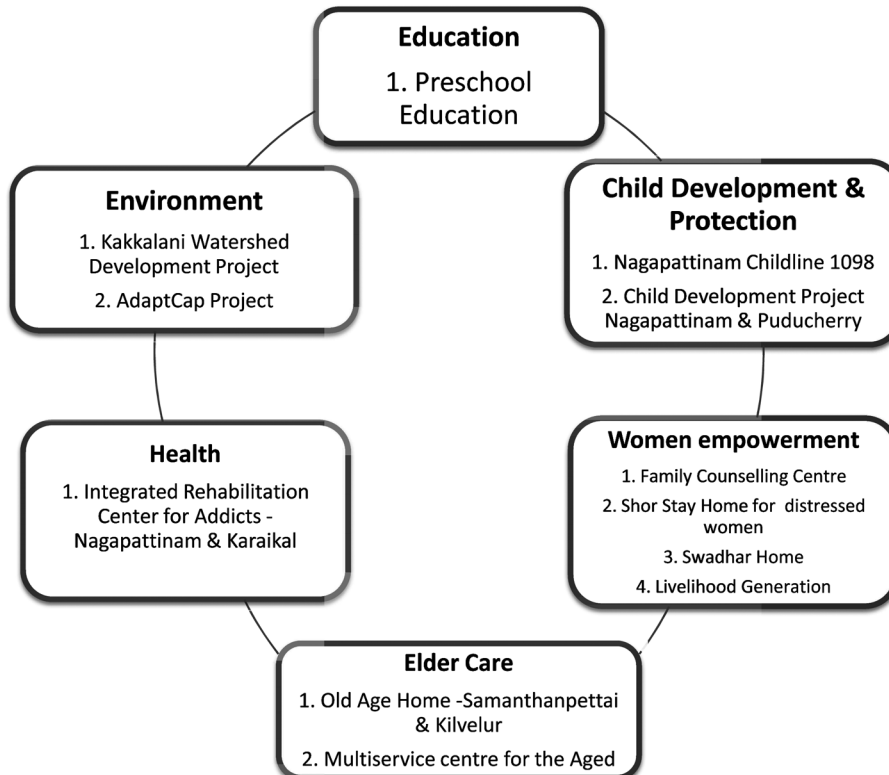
Education

1. Preschool Education

Child Development & Protection

1. Nagapattinam Childline 1098

2. Child Development Project Nagapattinam & Puducherry

Women empowerment

1. Family Counselling Centre

2. Shor Stay Home for distressed women

3. Swadhar Home

4. Livelihood Generation

Elder Care

1. Old Age Home -Samanthanpettai & Kilvelur

2. Multiservice centre for the Aged

Health

1. Integrated Rehabilitation Center for Addicts - Nagapattinam & Karaikal

Environment

1. Kakkalani Watershed Development Project

2. AdaptCap Project